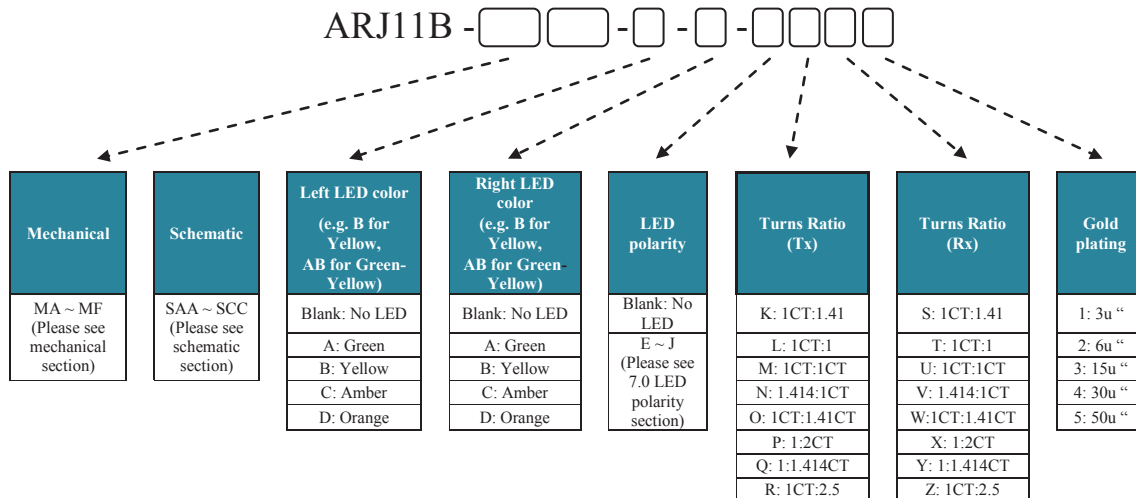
ARJ11B - - - -

Mechanical

MA ~ MF (Please see mechanical section)

Schematic

SAA ~ SCC (Please see schematic section)

Left LED color (e.g. B for Yellow, AB for Green-Yellow)

Blank: No LED

A: Green

B: Yellow

C: Amber

D: Orange

Right LED color (e.g. B for Yellow, AB for Green-Yellow)

Blank: No LED

A: Green

B: Yellow

C: Amber

D: Orange

LED polarity

Blank: No LED

E ~ J (Please see 7.0 LED polarity section)

Turns Ratio (Tx)

K: 1CT:1.41

L: 1CT:1

M: 1CT:1CT

N: 1.414:1CT

O: 1CT:1.41CT

P: 1:2CT

Q: 1:1.414CT

R: 1CT:2.5

Turns Ratio (Rx)

S: 1CT:1.41

T: 1CT:1

U: 1CT:1CT

V: 1.414:1CT

W:1CT:1.41CT

X: 1:2CT

Y: 1:1.414CT

Z: 1CT:2.5

Gold plating

1: 3u “

2: 6u “

3: 15u “

4: 30u “

5: 50u “